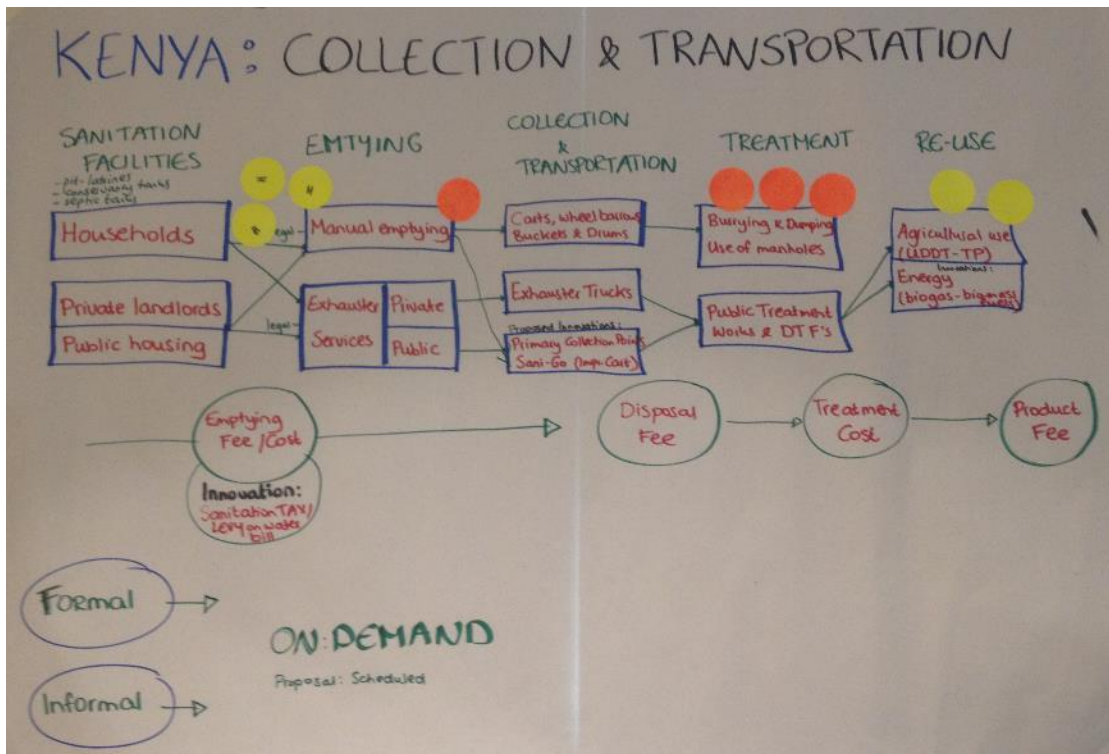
KENYA: COLLECTION & TRANSPORTATION

SANITATION FACILITIES
- pit-latrines
- conservancy tanks
- septic tanks

EMTYING

COLLECTION & TRANSPORTATION

TREATMENT

RE-USE

=

4

4

Households

legal

Manual emptying

Carts, wheelbarrows Buckets & Drums

Burrying & Dumping Use of manholes

Agricultural use (UDDT-TP)

Innovations:

Energy (biogas-biomass fuels)

Private landlords

Public housing

legal

Exhauster Services

Private

Public

Exhauster Trucks

Proposed Innovations:

Primary Collection Points

Sani-Go (Imp. Cost)

Public Treatment Works & DTF's

Emptying Fee/Cost

Innovation: Sanitation TAX/LEVY on water bill

Disposal Fee

Treatment Cost

Product Fee

Formal

Informal

ON:DEMAND

Proposal: Scheduled